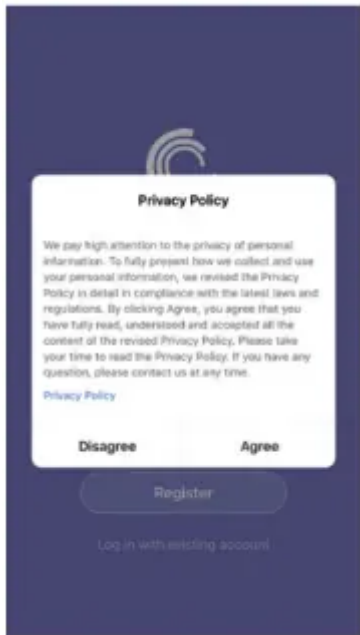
Privacy Policy

We pay high attention to the privacy of personal information. To fully present how we collect and use your personal information, we revised the Privacy Policy in detail in compliance with the latest laws and regulations. By clicking Agree, you agree that you have fully read, understood and accepted all the content of the revised Privacy Policy. Please take your time to read the Privacy Policy. If you have any question, please contact us at any time.

Privacy Policy

Disagree

Agree

Register

Log in with existing account